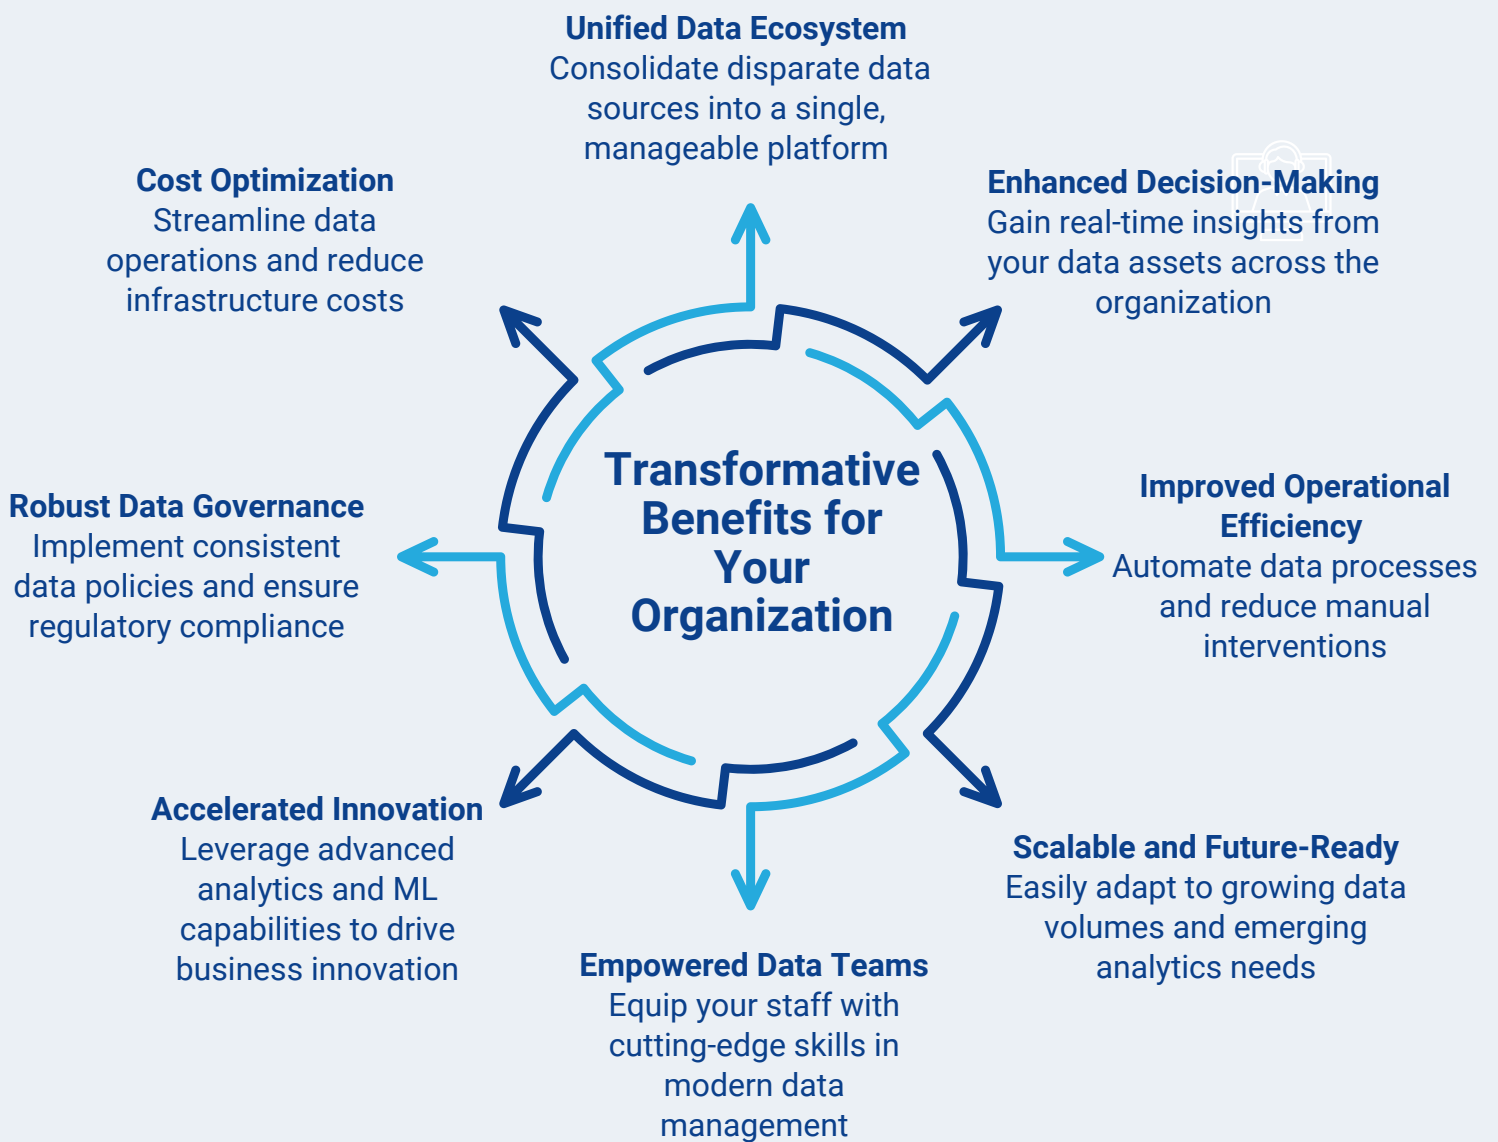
Unified Data Ecosystem
Consolidate disparate data sources into a single, manageable platform

Enhanced Decision-Making
Gain real-time insights from your data assets across the organization

Improved Operational Efficiency
Automate data processes and reduce manual interventions

Scalable and Future-Ready
Easily adapt to growing data volumes and emerging analytics needs

Empowered Data Teams
Equip your staff with cutting-edge skills in modern data management

Accelerated Innovation
Leverage advanced analytics and ML capabilities to drive business innovation

Robust Data Governance
Implement consistent data policies and ensure regulatory compliance

Cost Optimization
Streamline data operations and reduce infrastructure costs

Transformative Benefits for Your Organization